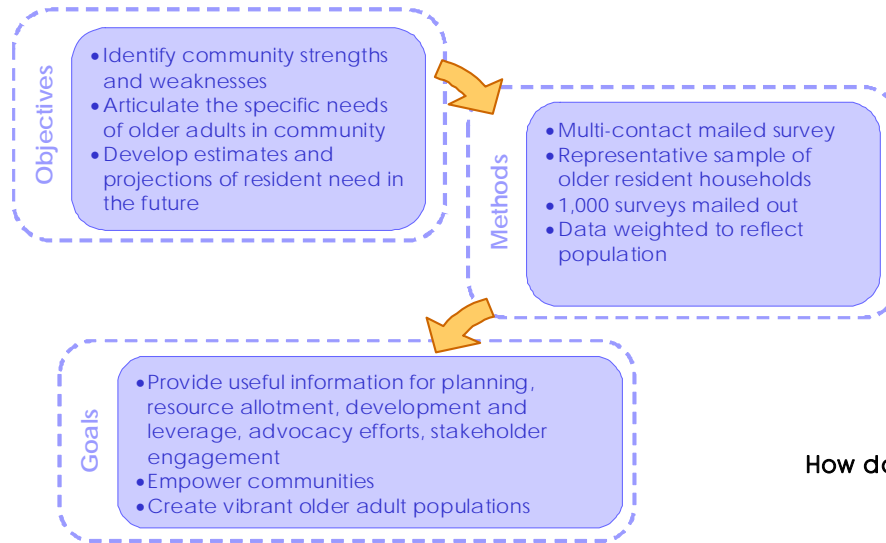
Objectives

- Identify community strengths and weaknesses
- Articulate the specific needs of older adults in community
- Develop estimates and projections of resident need in the future

Methods

- Multi-contact mailed survey
- Representative sample of older resident households
- 1,000 surveys mailed out
- Data weighted to reflect population

Goals

- Provide useful information for planning, resource allotment, development and leverage, advocacy efforts, stakeholder engagement
- Empower communities
- Create vibrant older adult populations

How d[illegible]